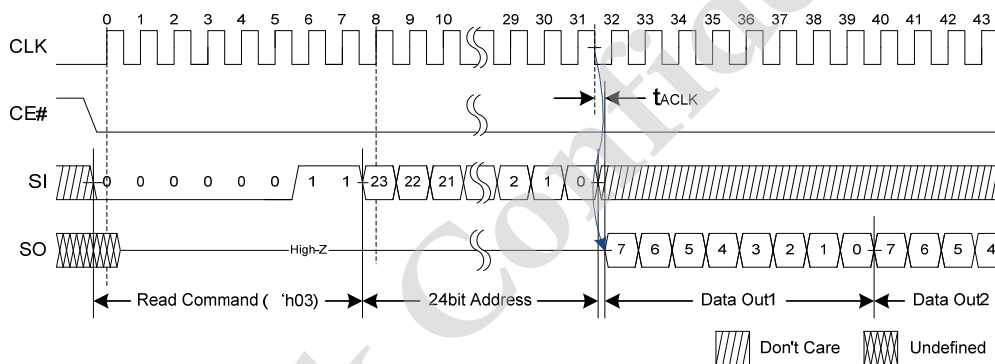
0 1 2 3 4 5 6 7 8 9 10 29 30 31 32 33 34 35 36 37 38 39 40 41 42 43

CLK

CE#

$t_{ACLK}$

SI

0 0 0 0 0 0 1 1 23 22 21 2 1 0

SO

High-Z

7 6 5 4 3 2 1 0 7 6 5 4

Read Command ( 'h03)

24bit Address

Data Out1

Data Out2

Don't Care

Undefined

Confidential